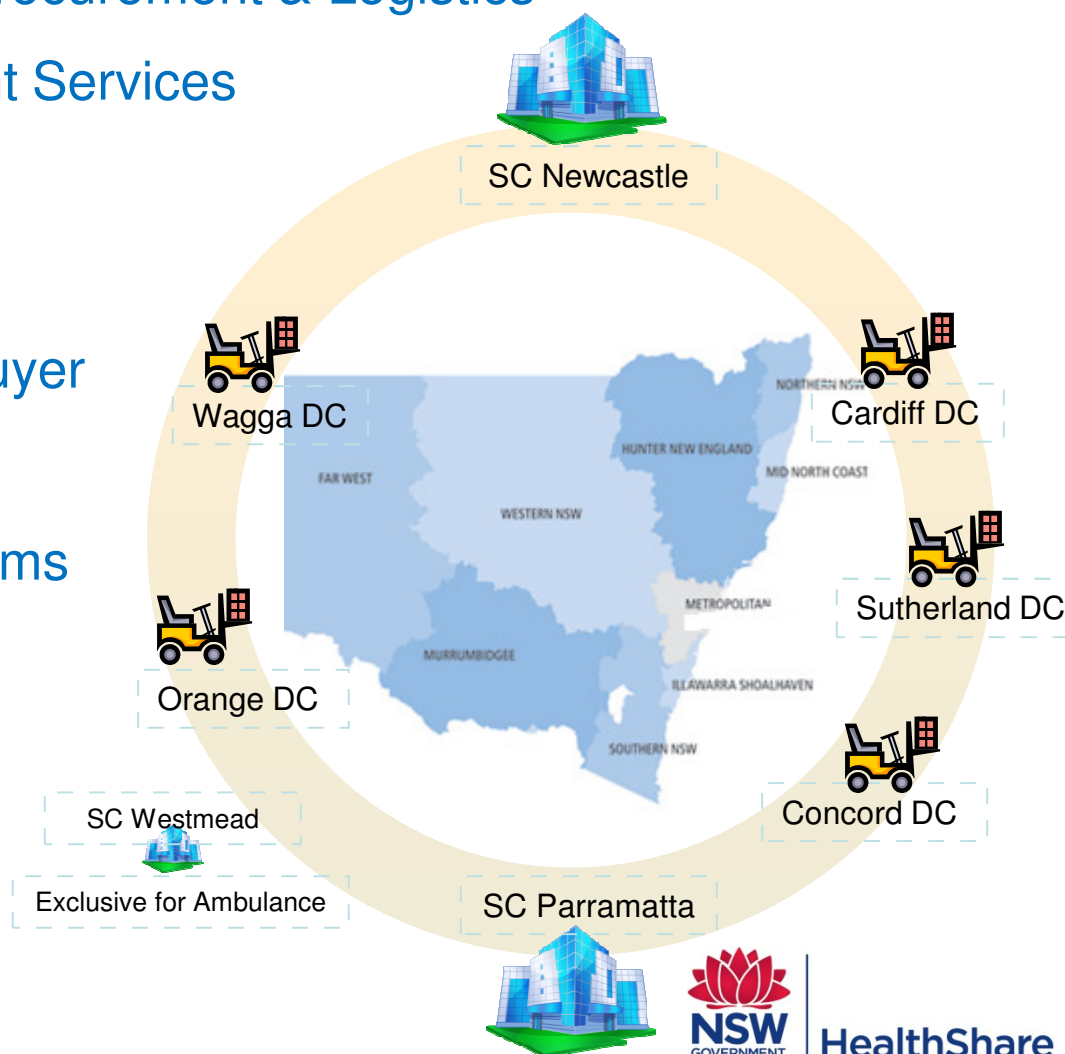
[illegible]ocurement & Logistics

t Services

uyer

ms

SC Newcastle

Wagga DC

Cardiff DC

Sutherland DC

Orange DC

Concord DC

SC Westmead

Exclusive for Ambulance

SC Parramatta

FAR WEST

WESTERN NSW

HUNTER NEW ENGLAND

NORTHERN NSW

MID NORTH COAST

METROPOLITAN

MURRUMBIDGEE

ILLAWARRA SHOALHAVEN

SOUTHERN NSW

NSW GOVERNMENT

HealthShare